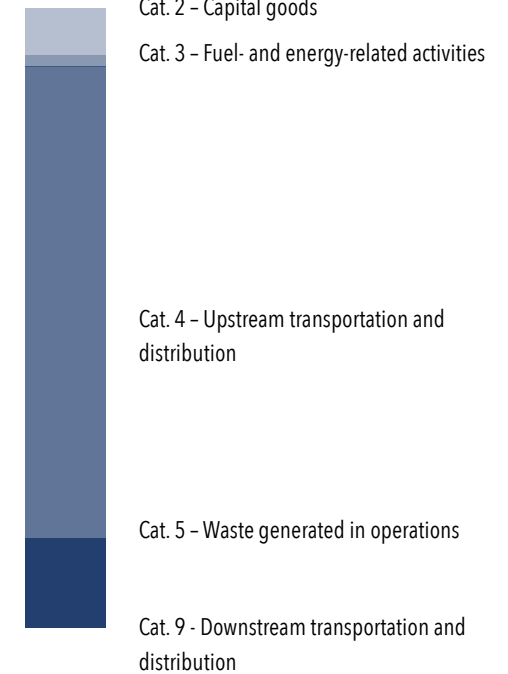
Cat. 2 – Capital goods

Cat. 3 – Fuel- and energy-related activities

Cat. 4 – Upstream transportation and distribution

Cat. 5 – Waste generated in operations

Cat. 9 - Downstream transportation and distribution